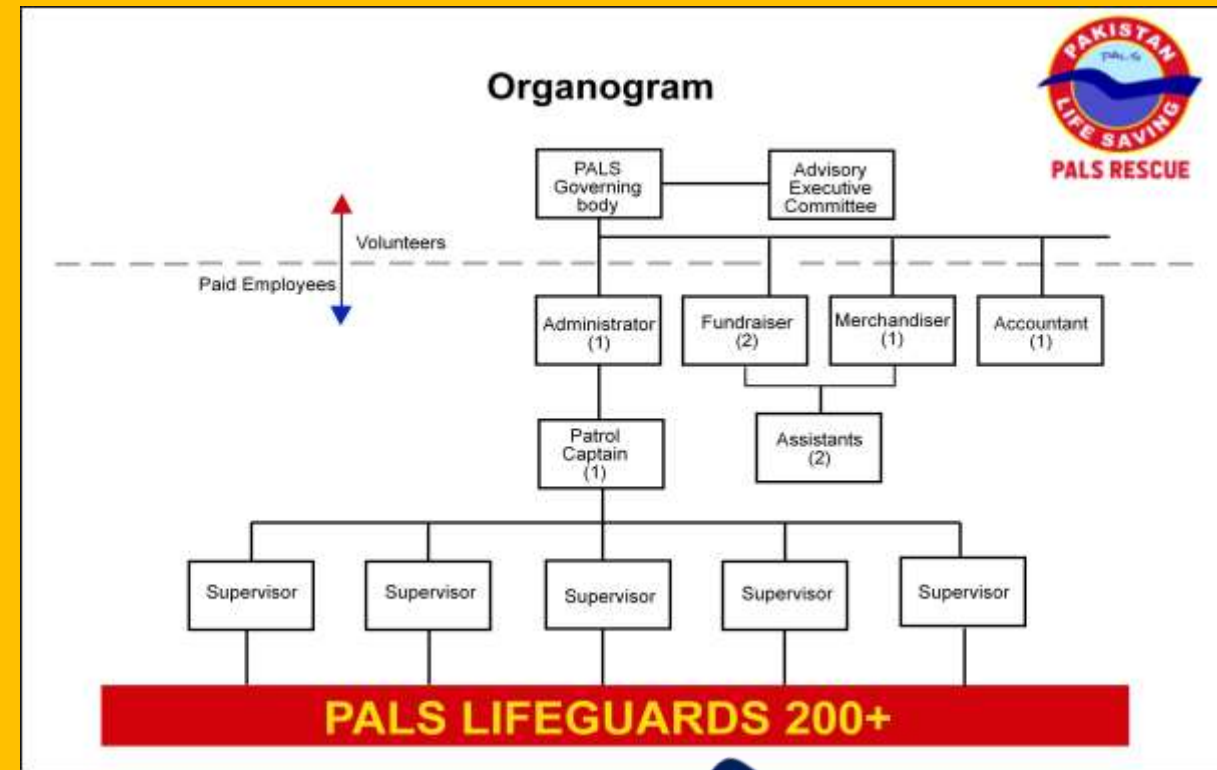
Organogram

PAKISTAN PALS LIFE SAVING
PALS RESCUE

PALS Governing body

Advisory Executive Committee

Volunteers

Paid Employees

Administrator (1)

Fundraiser (2)

Merchandiser (1)

Accountant (1)

Patrol Captain (1)

Assistants (2)

Supervisor

Supervisor

Supervisor

Supervisor

Supervisor

PALS LIFEGUARDS 200+